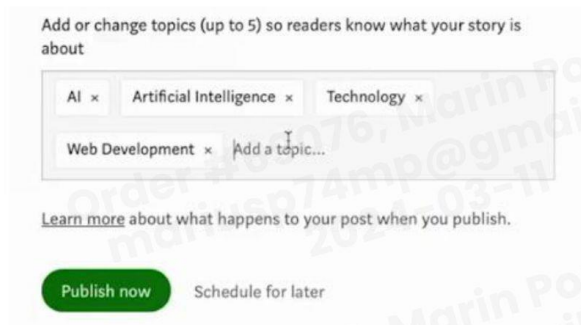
Add or change topics (up to 5) so readers know what your story is about

AI × Artificial Intelligence × Technology ×

Web Development × Add a topic...

Learn more about what happens to your post when you publish.

Publish now Schedule for later

Order #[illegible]076, Marin Po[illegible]
mari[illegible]s74mp@gmai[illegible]
2024-03-11
Marin Po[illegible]